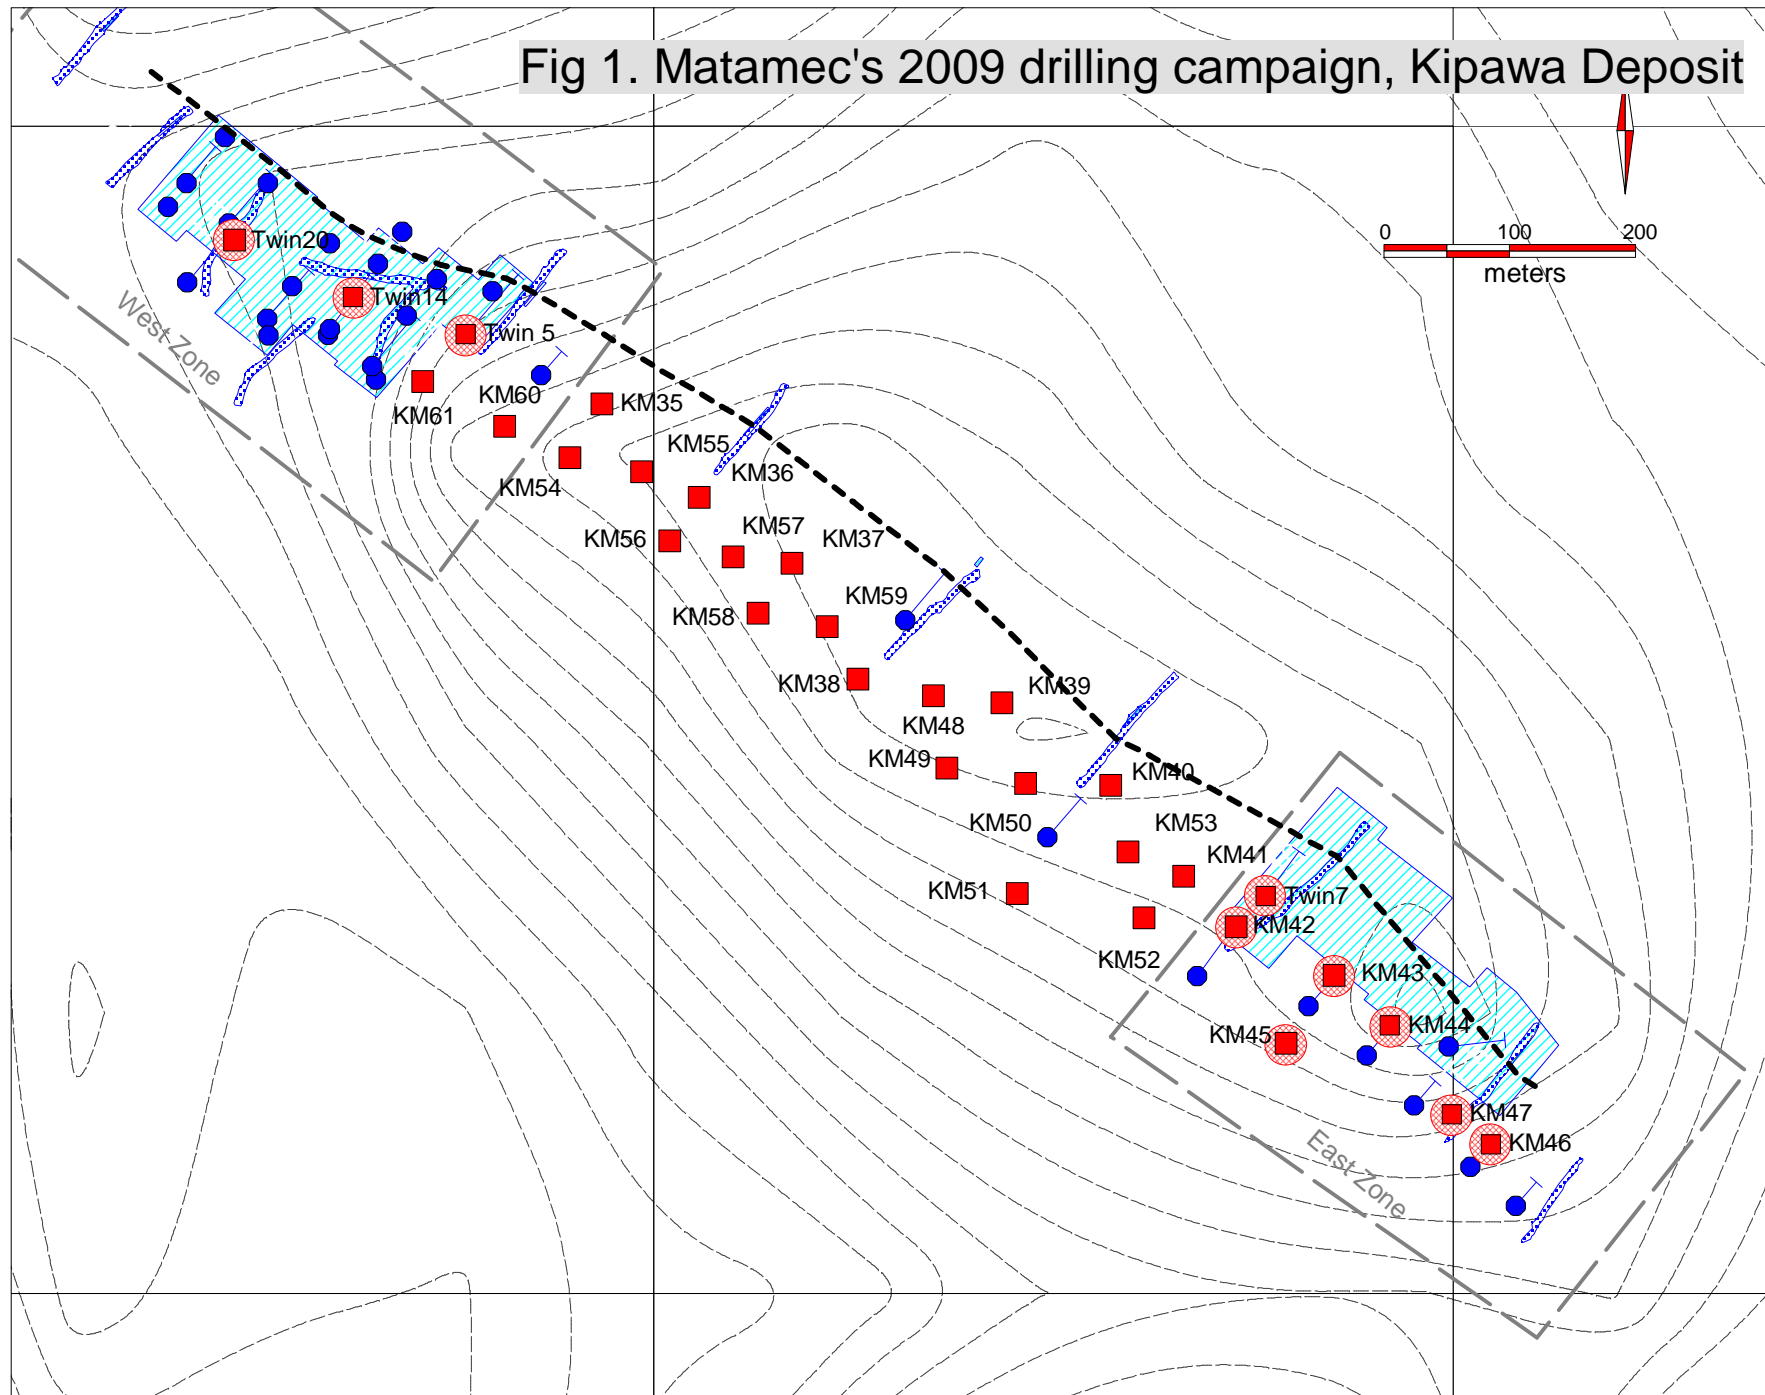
Fig 1. Matamec's 2009 drilling campaign, Kipawa Deposit

0 100 200
meters

West Zone
Twin20
Twin14
Twin 5
KM61
KM60
KM35
KM54
KM55
KM36
KM56
KM57
KM37
KM58
KM59
KM38
KM48
KM39
KM49
KM40
KM50
KM53
KM41
KM51
Twin7
KM42
KM52
KM43
KM45
KM44
KM47
KM46
East Zone